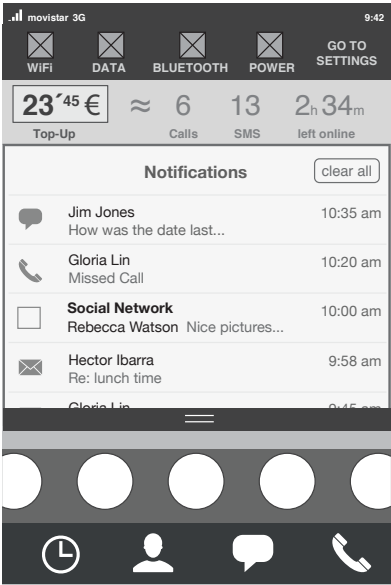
movistar 3G
9:42

WiFi DATA BLUETOOTH POWER GO TO SETTINGS

23´45 € ≈ 6 13 2h 34m
Top-Up Calls SMS left online

Notifications clear all

Jim Jones 10:35 am
How was the date last...

Gloria Lin 10:20 am
Missed Call

Social Network 10:00 am
Rebecca Watson Nice pictures...

Hector Ibarra 9:58 am
Re: lunch time

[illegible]